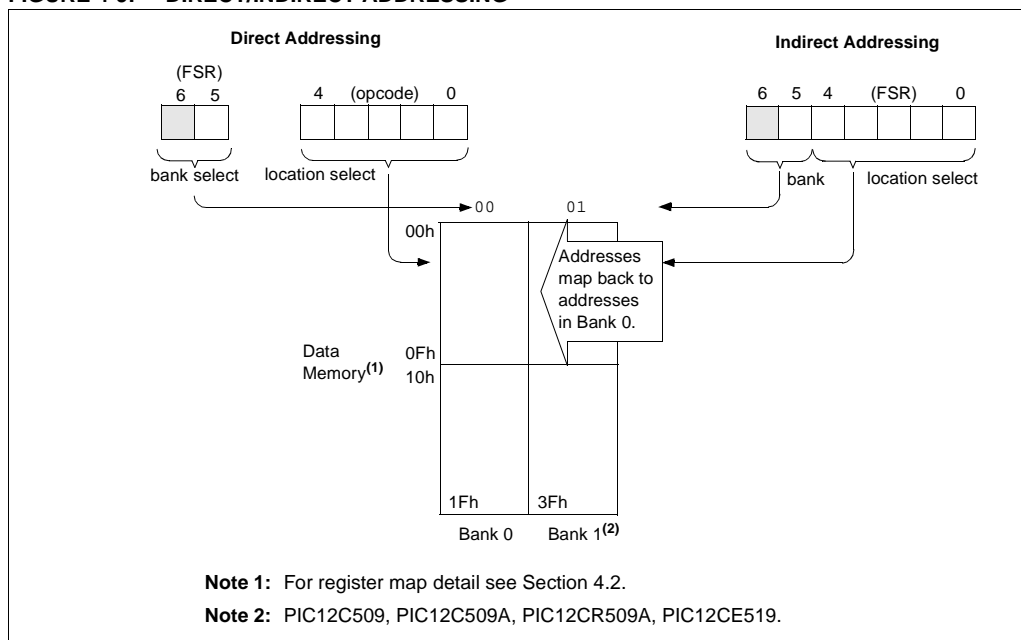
FIGURE 4-6: DIRECT/INDIRECT ADDRESSING

Direct Addressing

(FSR)
6 5

4 (opcode) 0

bank select

location select

Indirect Addressing

6 5 4 (FSR) 0

bank

location select

00

01

00h

Addresses map back to addresses in Bank 0.

Data Memory$^{(1)}$

0Fh

10h

1Fh

3Fh

Bank 0

Bank 1$^{(2)}$

Note 1: For register map detail see Section 4.2.

Note 2: PIC12C509, PIC12C509A, PIC12CR509A, PIC12CE519.